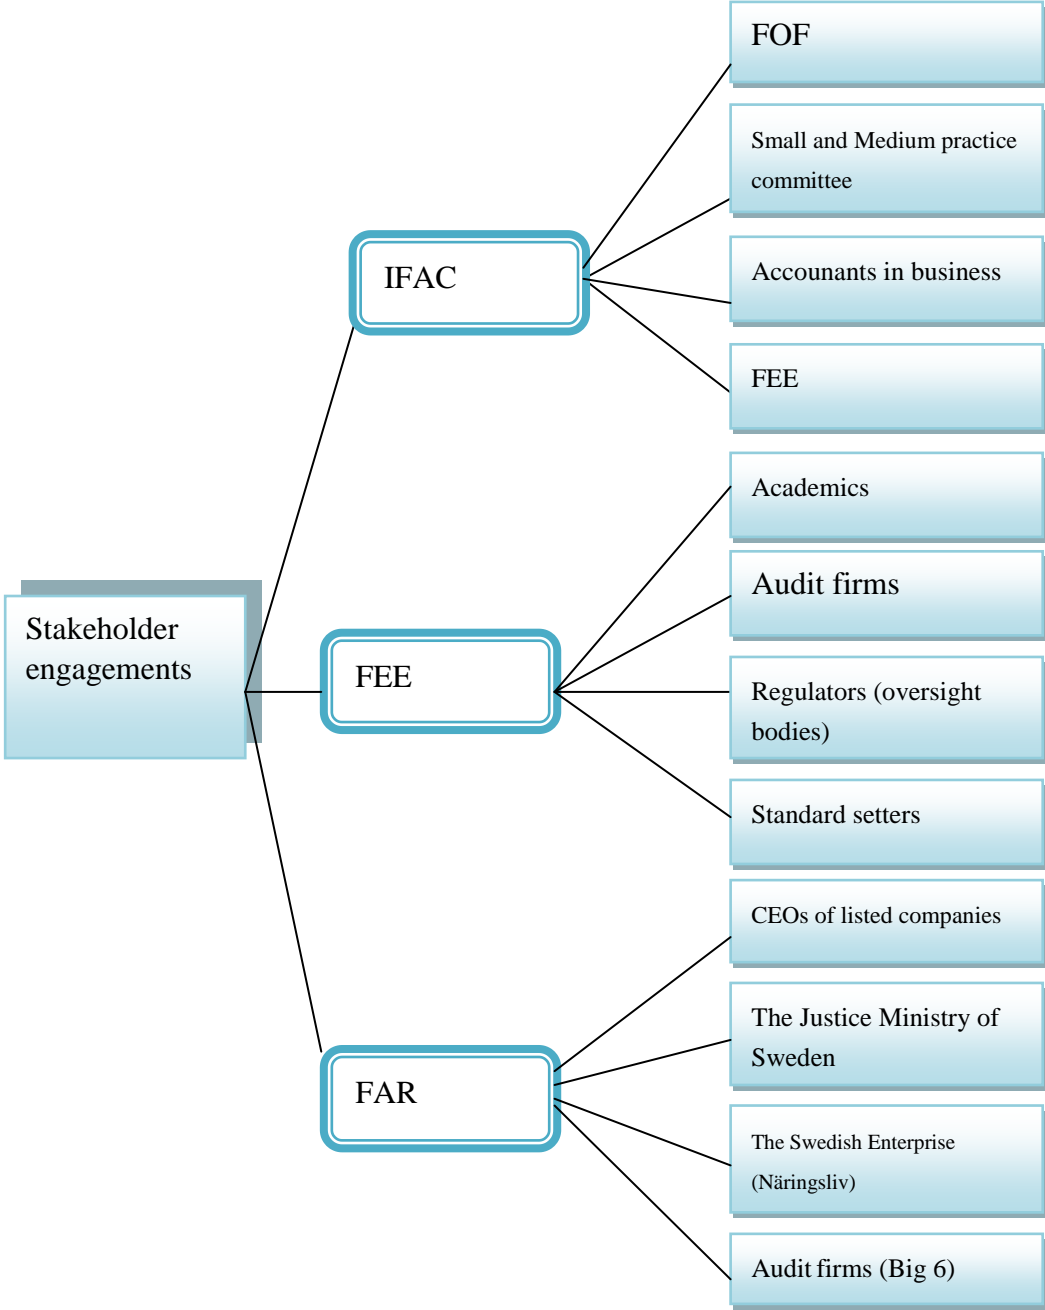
Stakeholder engagements

IFAC

FOF

Small and Medium practice committee

Accounants in business

FEE

FEE

Academics

Audit firms

Regulators (oversight bodies)

Standard setters

FAR

CEOs of listed companies

The Justice Ministry of Sweden

The Swedish Enterprise (Näringsliv)

Audit firms (Big 6)